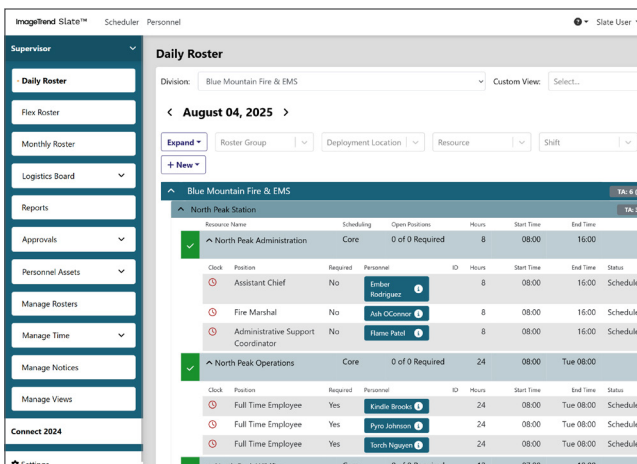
ImageTrend Slate™ Scheduler Personnel

Slate User

Supervisor

Daily Roster
Flex Roster
Monthly Roster
Logistics Board
Reports
Approvals
Personnel Assets
Manage Rosters
Manage Time
Manage Notices
Manage Views

Connect 2024

Settings

Daily Roster

Division: Blue Mountain Fire & EMS
Custom View: Select...

August 04, 2025

Expand
Roster Group
Deployment Location
Resource
Shift

+ New

Blue Mountain Fire & EMS TA: 6

North Peak Station TA: 3

| Resource Name | Scheduling | Open Positions | Hours | Start Time | End Time |
|---|---|---|---|---|---|
| North Peak Administration | Core | 0 of 0 Required | 8 | 08:00 | 16:00 |

| Clock | Position | Required | Personnel | ID | Hours | Start Time | End Time | Status |
|---|---|---|---|---|---|---|---|---|
| | Assistant Chief | No | Ember Rodriguez | | 8 | 08:00 | 16:00 | Schedule |
| | Fire Marshal | No | Ash OConnor | | 8 | 08:00 | 16:00 | Schedule |
| | Administrative Support Coordinator | No | Flame Patel | | 8 | 08:00 | 16:00 | Schedule |

| Resource Name | Scheduling | Open Positions | Hours | Start Time | End Time |
|---|---|---|---|---|---|
| North Peak Operations | Core | 0 of 0 Required | 24 | 08:00 | Tue 08:00 |

| Clock | Position | Required | Personnel | ID | Hours | Start Time | End Time | Status |
|---|---|---|---|---|---|---|---|---|
| | Full Time Employee | Yes | Kindle Brooks | | 24 | 08:00 | Tue 08:00 | Schedule |
| | Full Time Employee | Yes | Pyro Johnson | | 24 | 08:00 | Tue 08:00 | Schedule |
| | Full Time Employee | Yes | Torch Nguyen | | 24 | 08:00 | Tue 08:00 | Schedule |